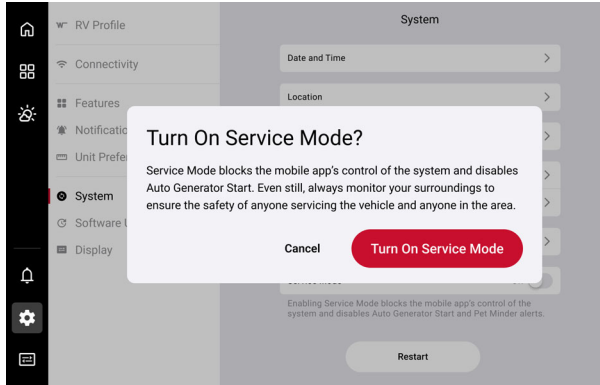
RV Profile

Connectivity

Features

Notificatio

Unit Prefe

System

Software U

Display

System

Date and Time

Location

Turn On Service Mode?

Service Mode blocks the mobile app's control of the system and disables Auto Generator Start. Even still, always monitor your surroundings to ensure the safety of anyone servicing the vehicle and anyone in the area.

Cancel

Turn On Service Mode

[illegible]

Enabling Service Mode blocks the mobile app's control of the system and disables Auto Generator Start and Pet Minder alerts.

Restart